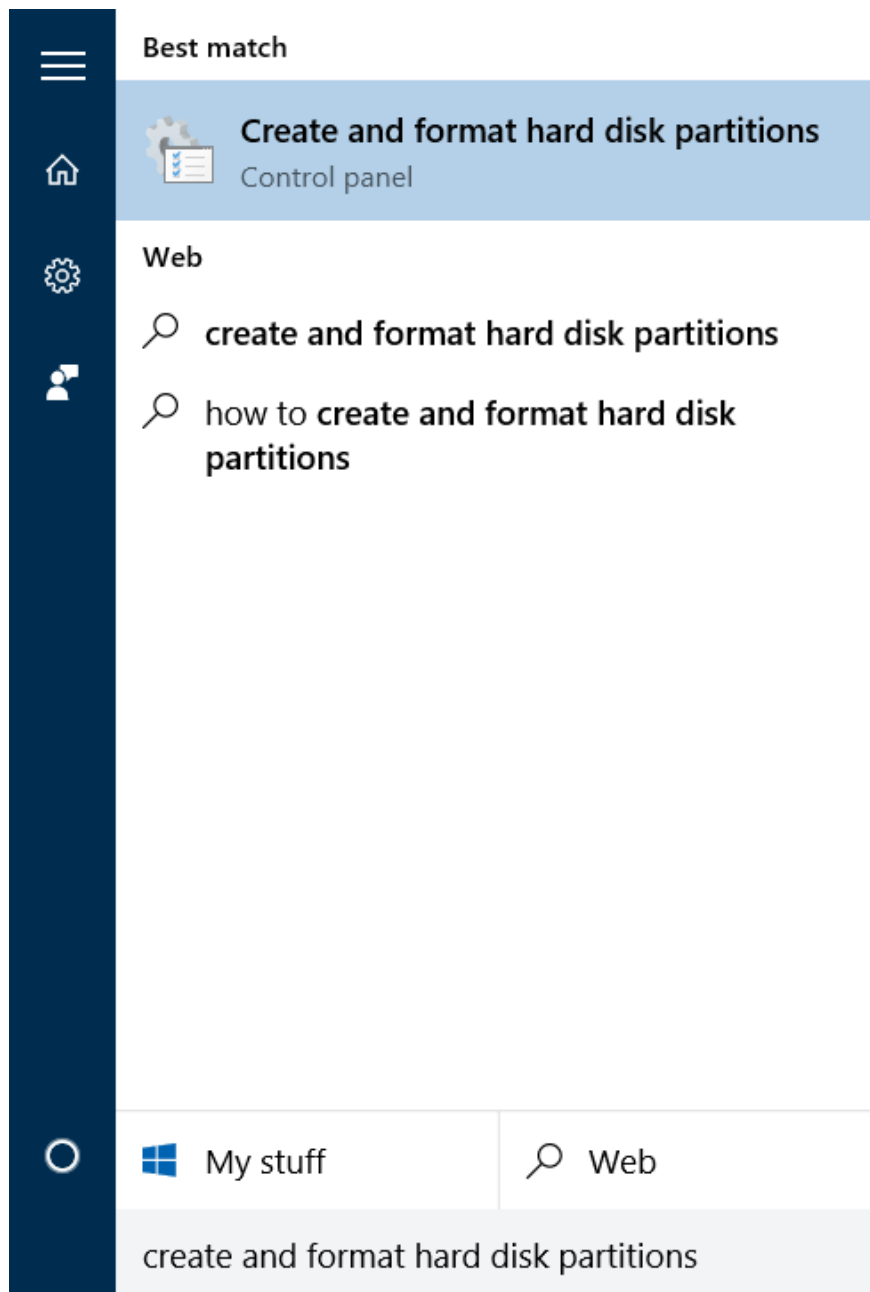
Best match

Create and format hard disk partitions
Control panel

Web

create and format hard disk partitions

how to create and format hard disk partitions

My stuff

Web

create and format hard disk partitions